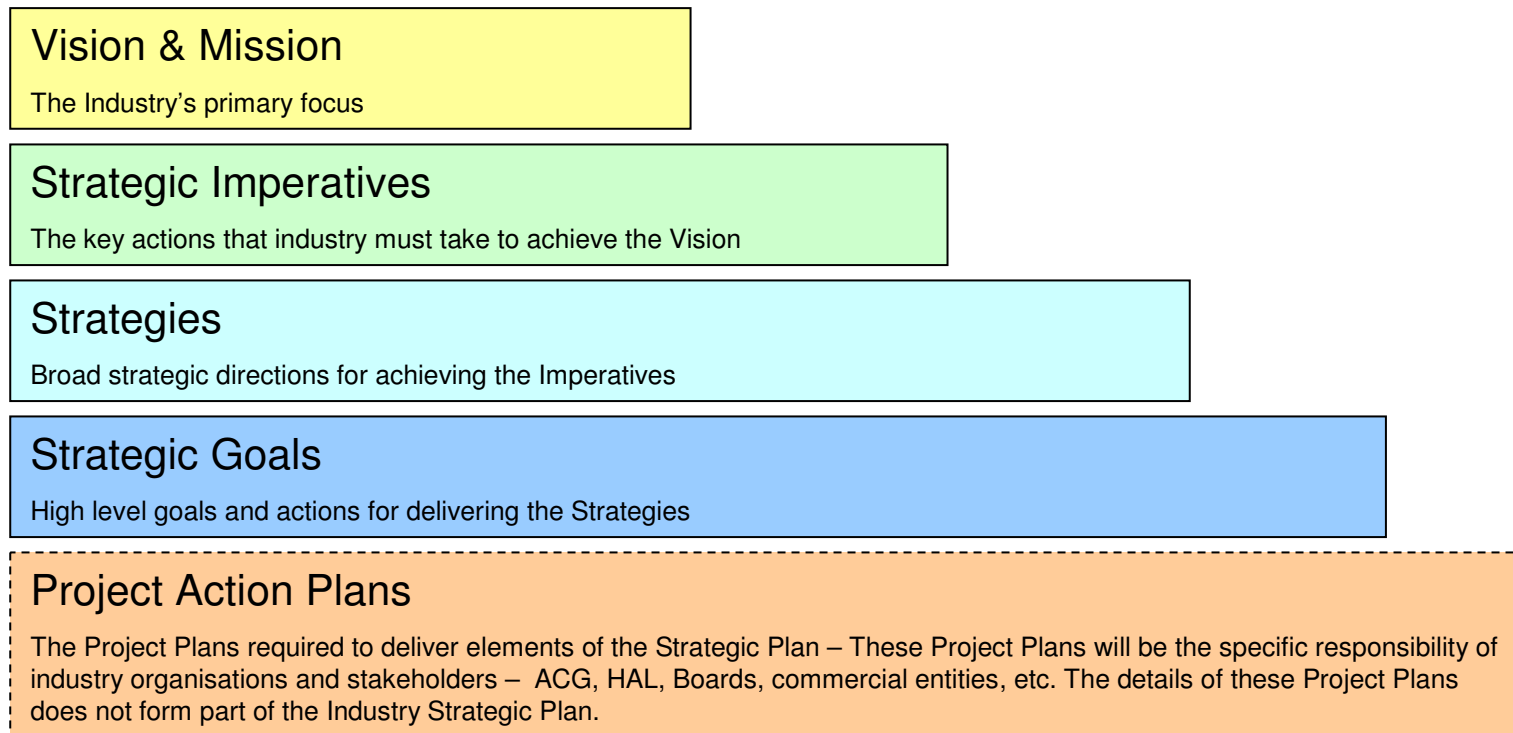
Vision & Mission

The Industry's primary focus

Strategic Imperatives

The key actions that industry must take to achieve the Vision

Strategies

Broad strategic directions for achieving the Imperatives

Strategic Goals

High level goals and actions for delivering the Strategies

Project Action Plans

The Project Plans required to deliver elements of the Strategic Plan – These Project Plans will be the specific responsibility of industry organisations and stakeholders – ACG, HAL, Boards, commercial entities, etc. The details of these Project Plans does not form part of the Industry Strategic Plan.